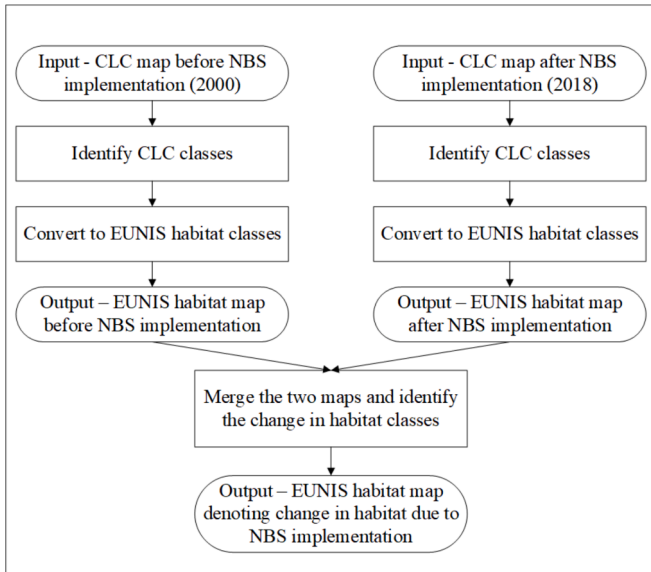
Input - CLC map before NBS implementation (2000)

Identify CLC classes

Convert to EUNIS habitat classes

Output – EUNIS habitat map before NBS implementation

Input - CLC map after NBS implementation (2018)

Identify CLC classes

Convert to EUNIS habitat classes

Output – EUNIS habitat map after NBS implementation

Merge the two maps and identify the change in habitat classes

Output – EUNIS habitat map denoting change in habitat due to NBS implementation